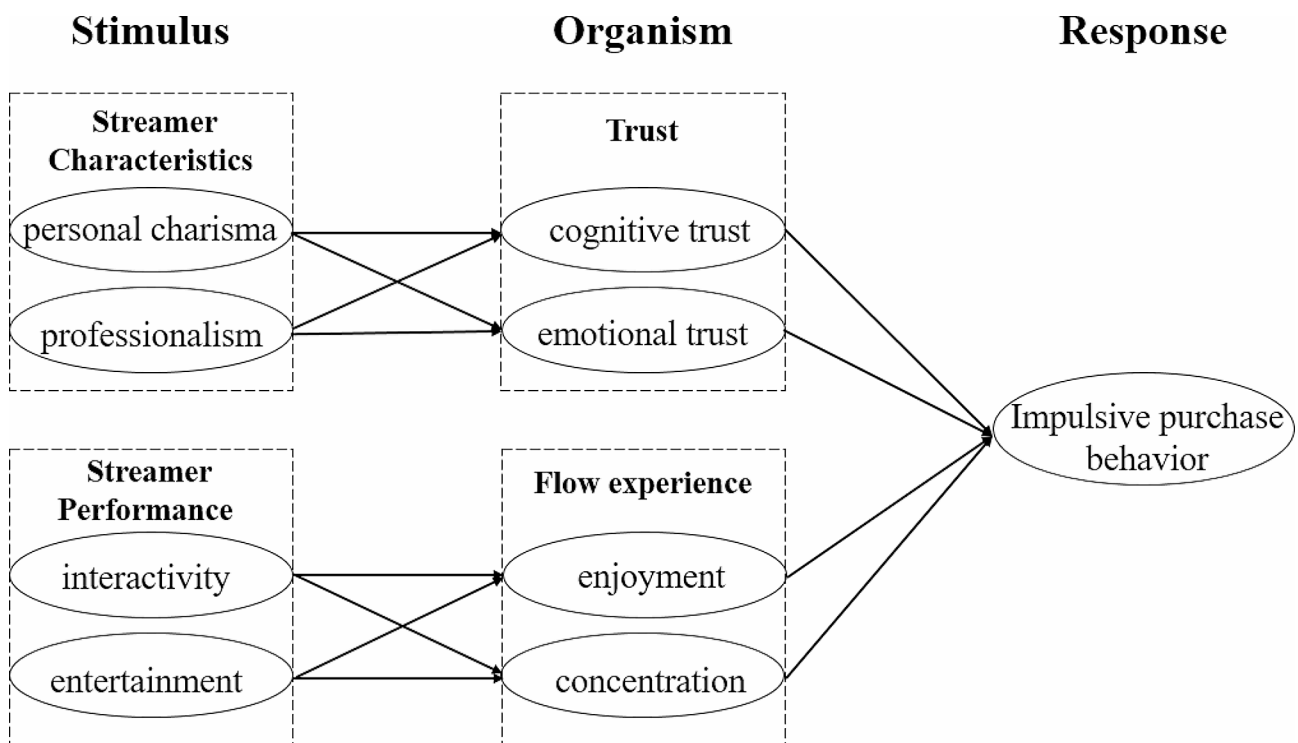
Stimulus

Organism

Response

Streamer Characteristics

personal charisma

professionalism

Trust

cognitive trust

emotional trust

Impulsive purchase behavior

Streamer Performance

interactivity

entertainment

Flow experience

enjoyment

concentration